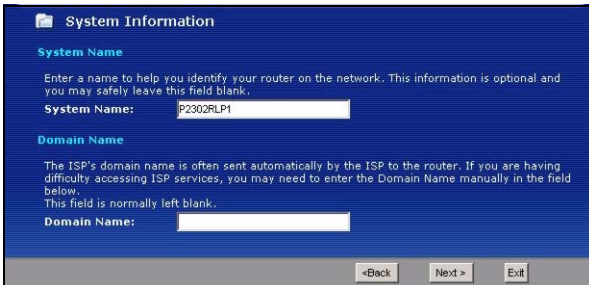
System Information

System Name

Enter a name to help you identify your router on the network. This information is optional and you may safely leave this field blank.

System Name: P2302RLP1

Domain Name

The ISP's domain name is often sent automatically by the ISP to the router. If you are having difficulty accessing ISP services, you may need to enter the Domain Name manually in the field below.
This field is normally left blank.

Domain Name:

<Back Next > Exit